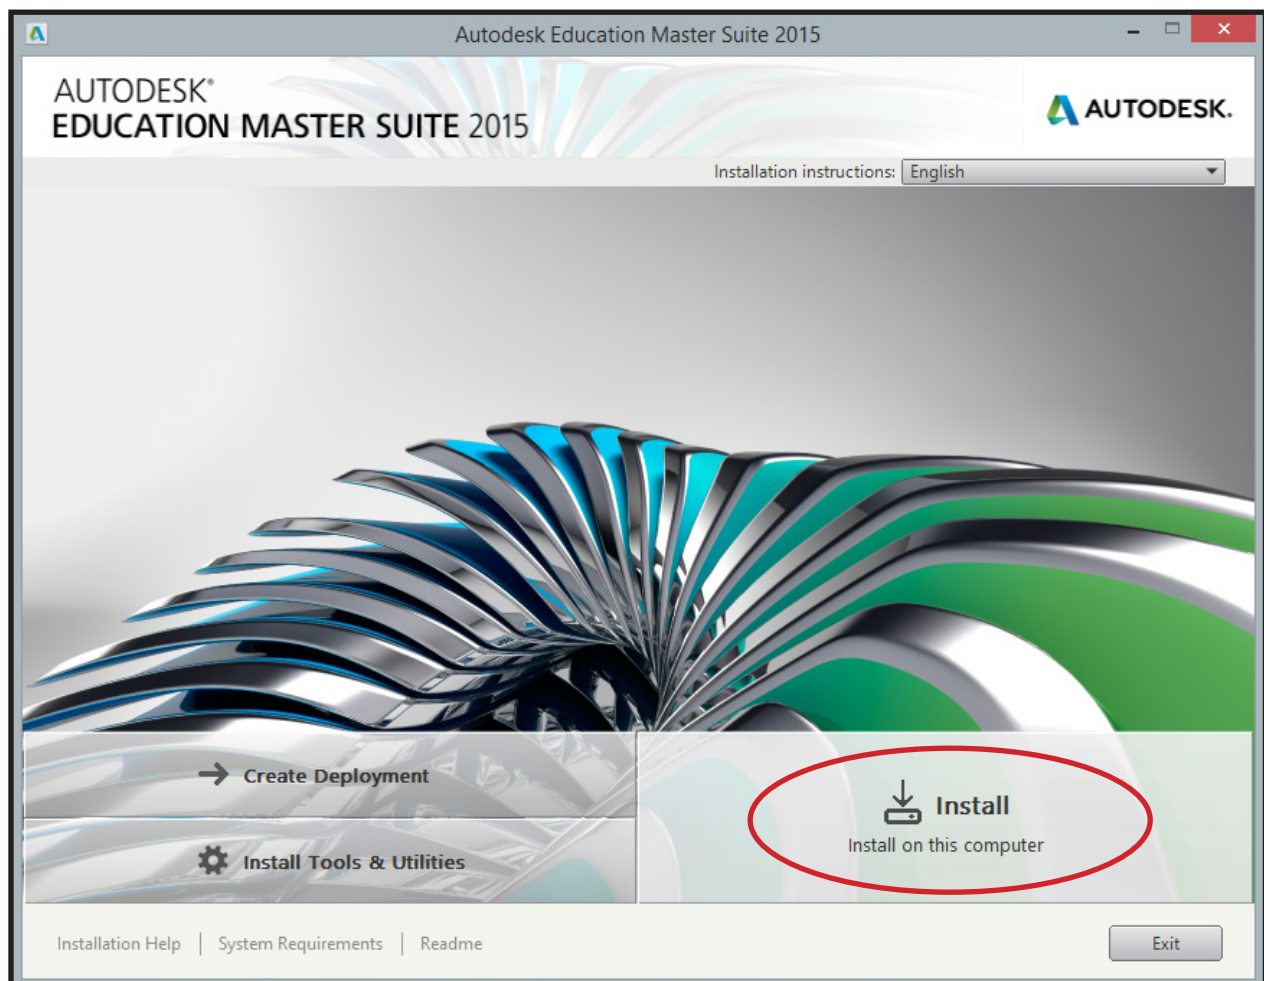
Autodesk Education Master Suite 2015

AUTODESK®
EDUCATION MASTER SUITE 2015

AUTODESK.

Installation instructions: English

Create Deployment

Install Tools & Utilities

Install
Install on this computer

Installation Help | System Requirements | Readme

Exit